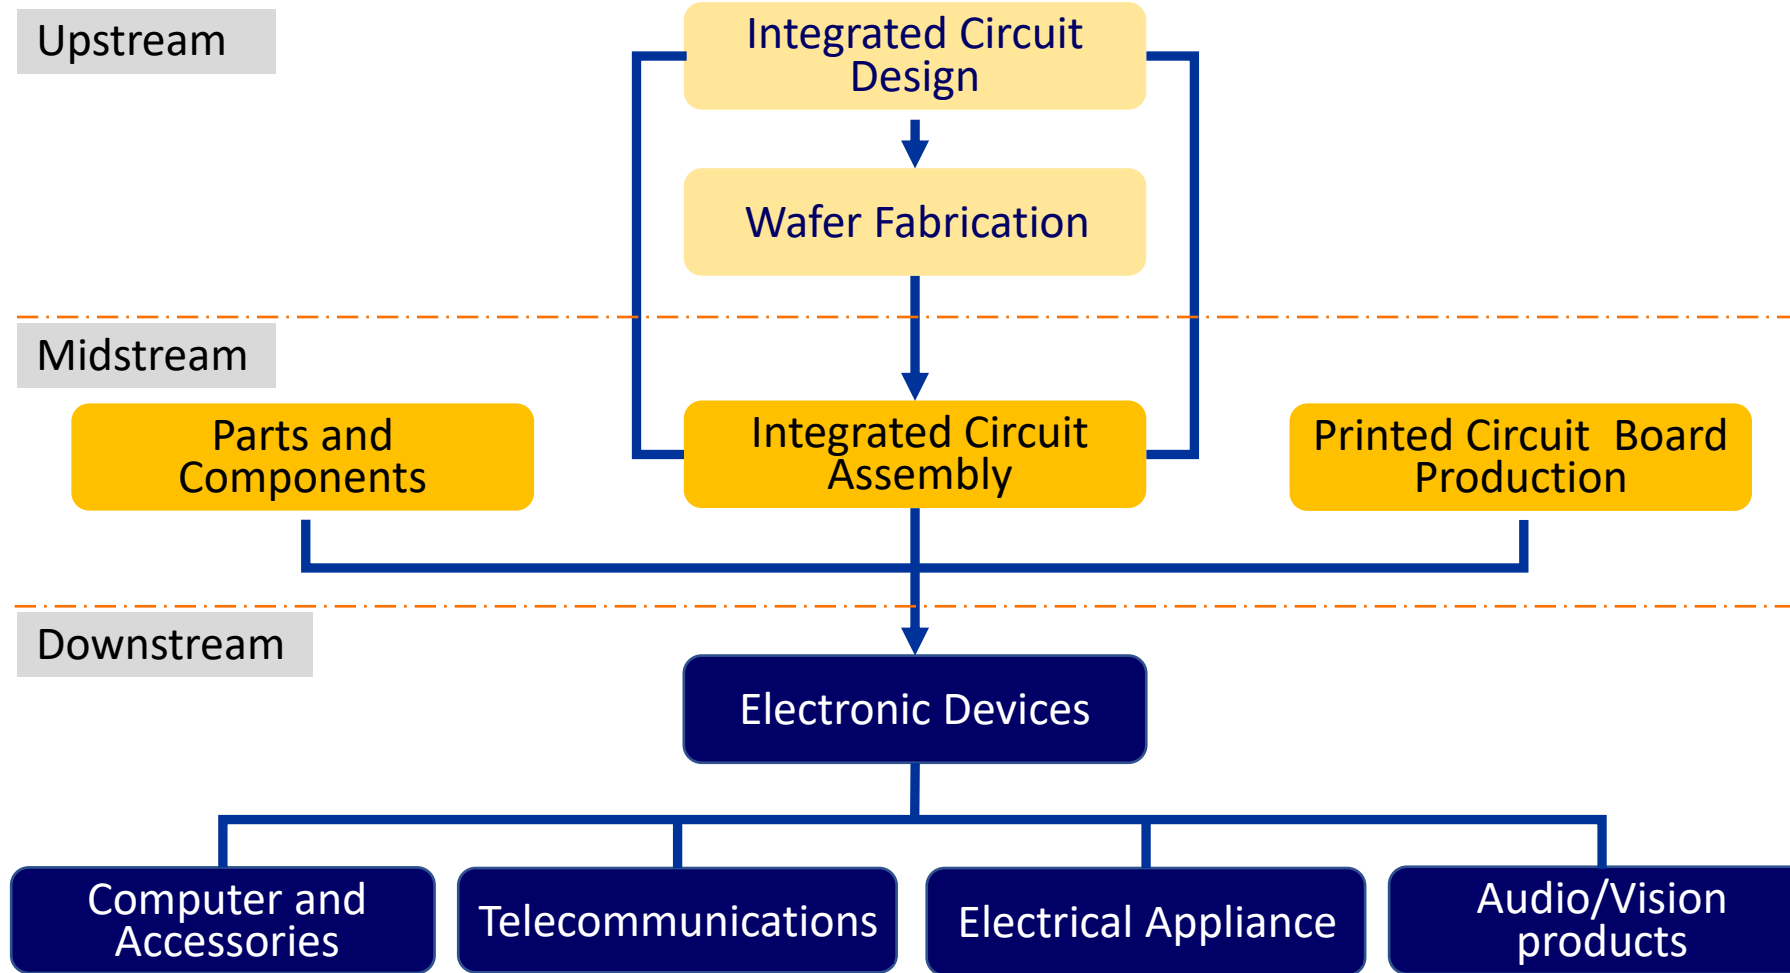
Upstream

Integrated Circuit Design

Wafer Fabrication

Midstream

Parts and Components

Integrated Circuit Assembly

Printed Circuit Board Production

Downstream

Electronic Devices

Computer and Accessories

Telecommunications

Electrical Appliance

Audio/Vision products